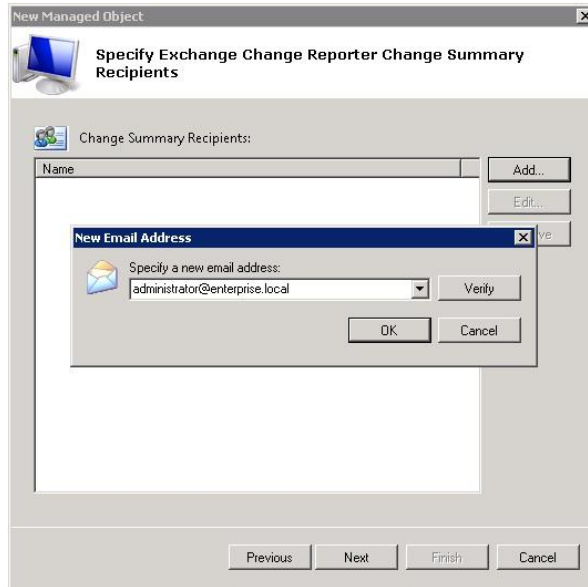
New Managed Object

Specify Exchange Change Reporter Change Summary Recipients

Change Summary Recipients:

Name

Add...

Edit...

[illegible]ve

New Email Address

Specify a new email address:

administrator@enterprise.local

Verify

OK

Cancel

Previous

Next

Finish

Cancel